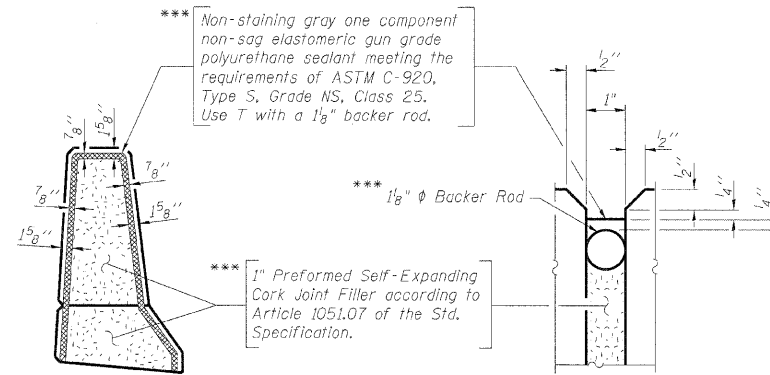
*** Non-staining gray one component non-sag elastomeric gun grade polyurethane sealant meeting the requirements of ASTM C-920, Type S, Grade NS, Class 25. Use T with a $1\frac{1}{8}$" backer rod.

$\frac{7}{8}$"

$1\frac{5}{8}$"

$\frac{7}{8}$"

$\frac{7}{8}$"

$1\frac{5}{8}$"

$1\frac{5}{8}$"

*** 1" Preformed Self-Expanding Cork Joint Filler according to Article 1051.07 of the Std. Specification.

$\frac{1}{2}$"

1"

$\frac{1}{2}$"

*** $1\frac{1}{8}$" ϕ Backer Rod

$\frac{1}{2}$"

$\frac{1}{4}$"

$\frac{1}{4}$"